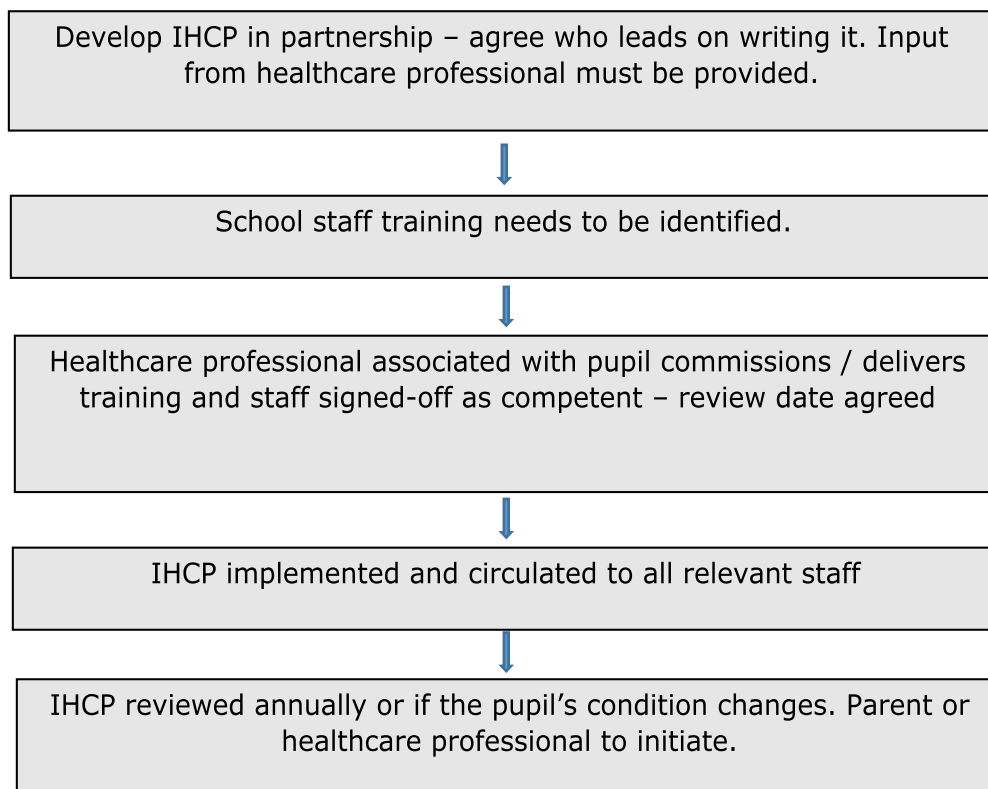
Develop IHCP in partnership – agree who leads on writing it. Input from healthcare professional must be provided.

School staff training needs to be identified.

Healthcare professional associated with pupil commissions / delivers training and staff signed-off as competent – review date agreed

IHCP implemented and circulated to all relevant staff

IHCP reviewed annually or if the pupil’s condition changes. Parent or healthcare professional to initiate.